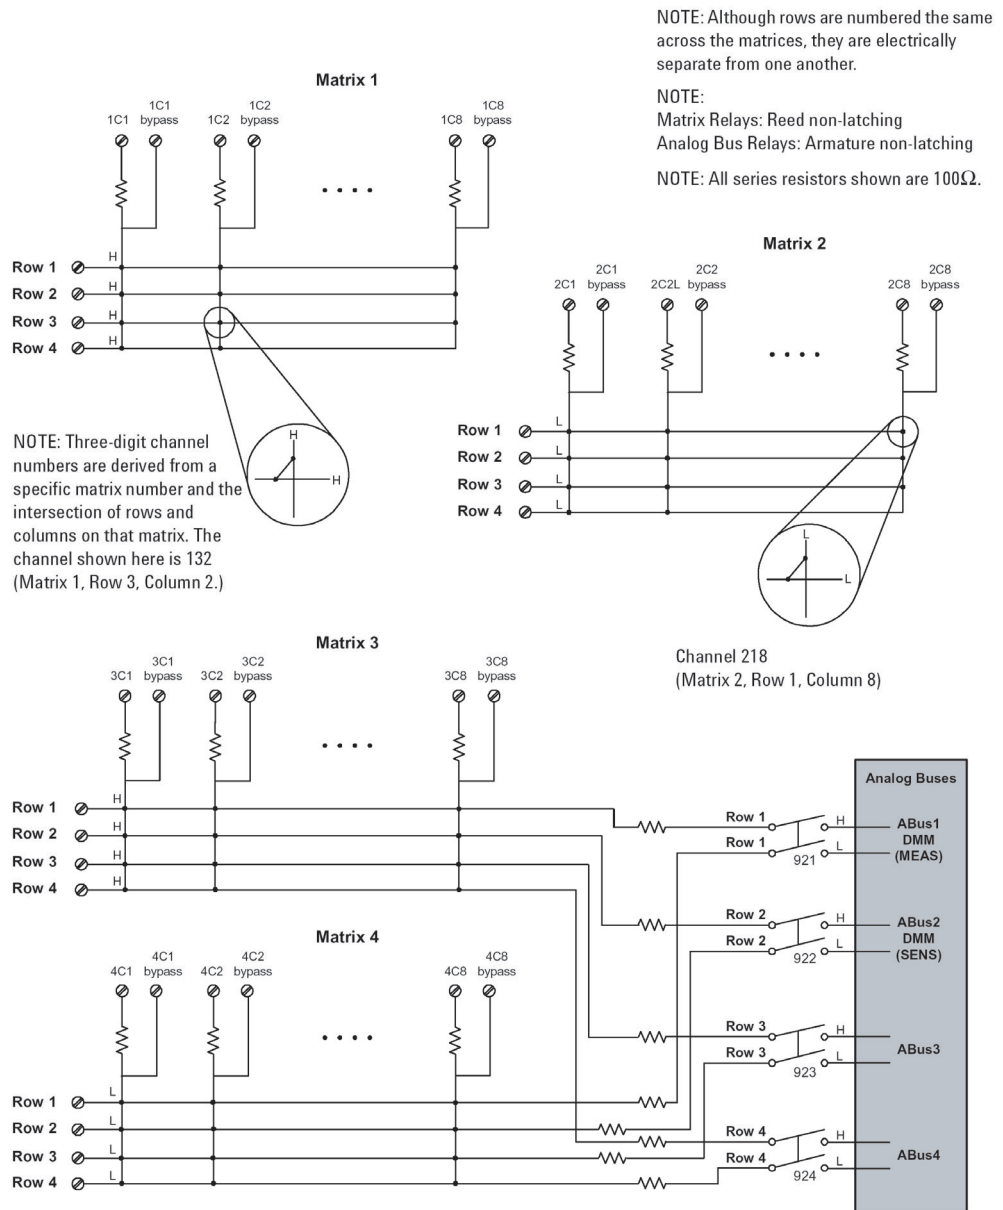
NOTE: Although rows are numbered the same across the matrices, they are electrically separate from one another.

NOTE:
Matrix Relays: Reed non-latching
Analog Bus Relays: Armature non-latching

NOTE: All series resistors shown are 100$\Omega$.

Matrix 1

1C1 1C1 bypass 1C2 1C2 bypass 1C8 1C8 bypass

. . . .

H H H H

Row 1
Row 2
Row 3
Row 4

H H

NOTE: Three-digit channel numbers are derived from a specific matrix number and the intersection of rows and columns on that matrix. The channel shown here is 132 (Matrix 1, Row 3, Column 2.)

Matrix 2

2C1 2C1 bypass 2C2L 2C2 bypass 2C8 2C8 bypass

. . . .

L L L L

Row 1
Row 2
Row 3
Row 4

L L

Channel 218
(Matrix 2, Row 1, Column 8)

Matrix 3

3C1 3C1 bypass 3C2 3C2 bypass 3C8 3C8 bypass

. . . .

H H H H

Row 1
Row 2
Row 3
Row 4

Matrix 4

4C1 4C1 bypass 4C2 4C2 bypass 4C8 4C8 bypass

. . . .

L L L L

Row 1
Row 2
Row 3
Row 4

Analog Buses

Row 1 H
Row 1 L
921
ABus1 DMM (MEAS)

Row 2 H
Row 2 L
922
ABus2 DMM (SENS)

Row 3 H
Row 3 L
923
ABus3

Row 4 H
Row 4 L
924
ABus4